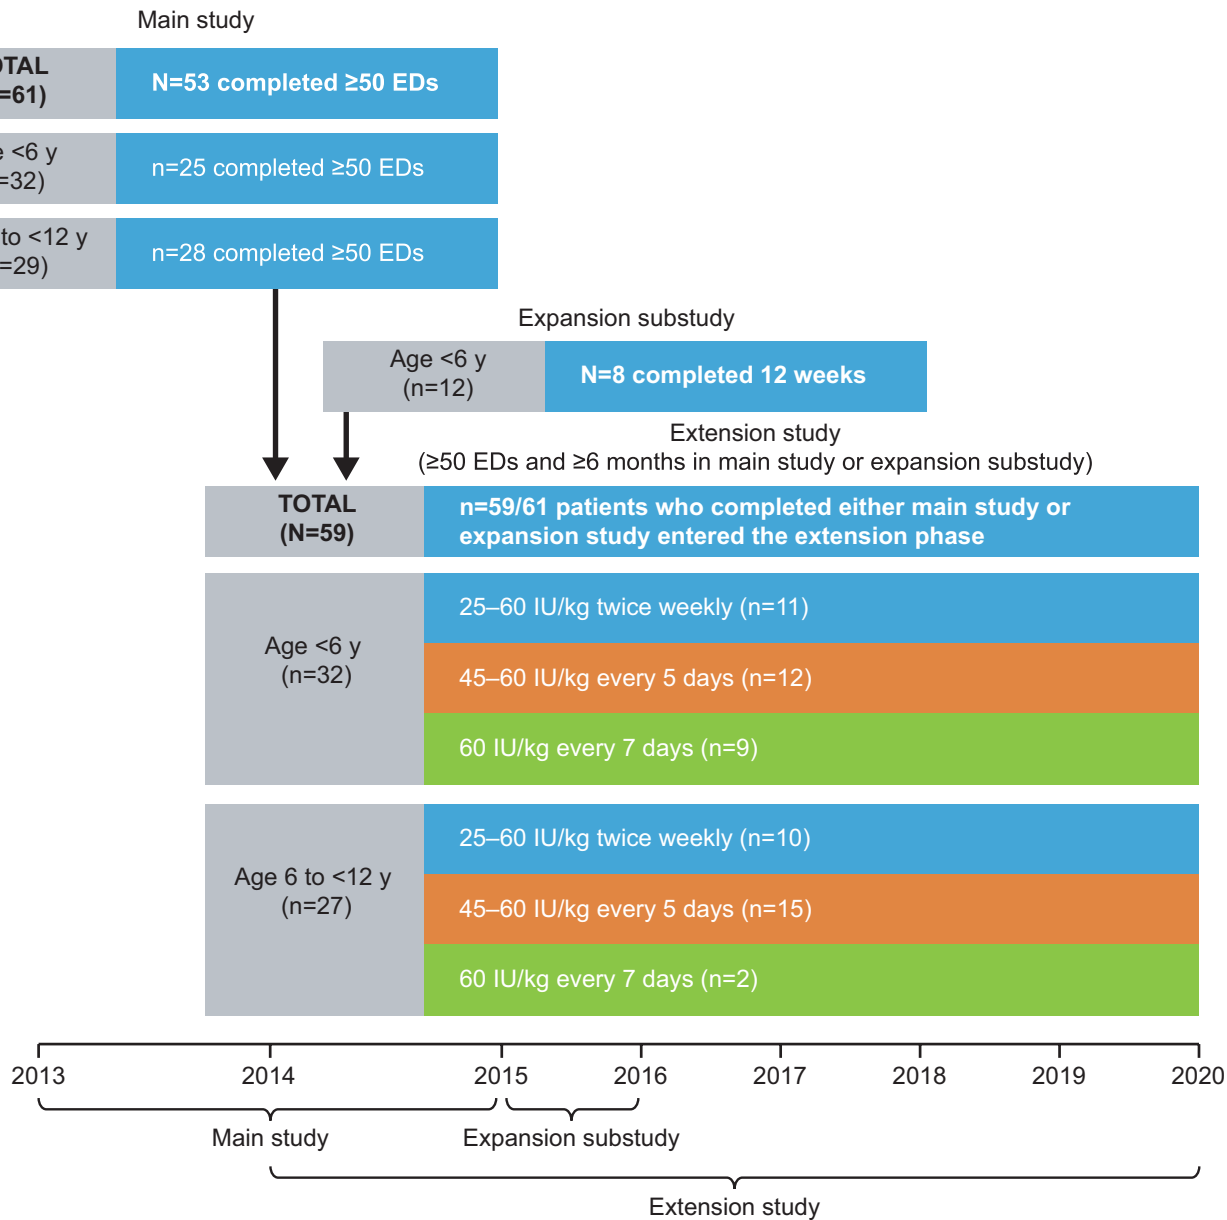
Main study

TAL
=61)

N=53 completed ≥50 EDs

e <6 y
=32)

n=25 completed ≥50 EDs

to <12 y
=29)

n=28 completed ≥50 EDs

Expansion substudy

Age <6 y
(n=12)

N=8 completed 12 weeks

Extension study
(≥50 EDs and ≥6 months in main study or expansion substudy)

TOTAL
(N=59)

n=59/61 patients who completed either main study or expansion study entered the extension phase

Age <6 y
(n=32)

25–60 IU/kg twice weekly (n=11)

45–60 IU/kg every 5 days (n=12)

60 IU/kg every 7 days (n=9)

Age 6 to <12 y
(n=27)

25–60 IU/kg twice weekly (n=10)

45–60 IU/kg every 5 days (n=15)

60 IU/kg every 7 days (n=2)

2013 2014 2015 2016 2017 2018 2019 2020

Main study

Expansion substudy

Extension study